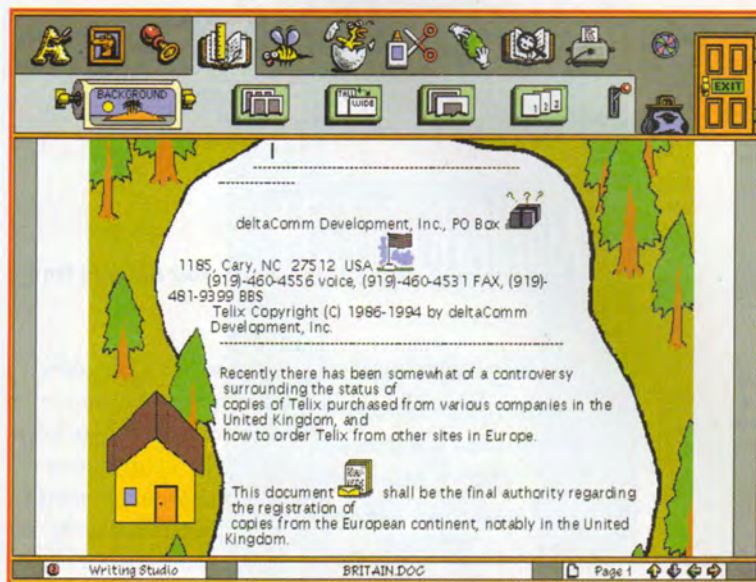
BACKGROUND

EXIT

deltaComm Development, Inc., PO Box

1185, Cary, NC 27512 USA
(919)-460-4556 voice, (919)-460-4531 FAX, (919)-481-9399 BBS
Telix Copyright (C) 1986-1994 by deltaComm Development, Inc.

Recently there has been somewhat of a controversy surrounding the status of copies of Telix purchased from various companies in the United Kingdom, and how to order Telix from other sites in Europe.

This document shall be the final authority regarding the registration of copies from the European continent, notably in the United Kingdom.

Writing Studio | BRITAIN.DOC | Page 1